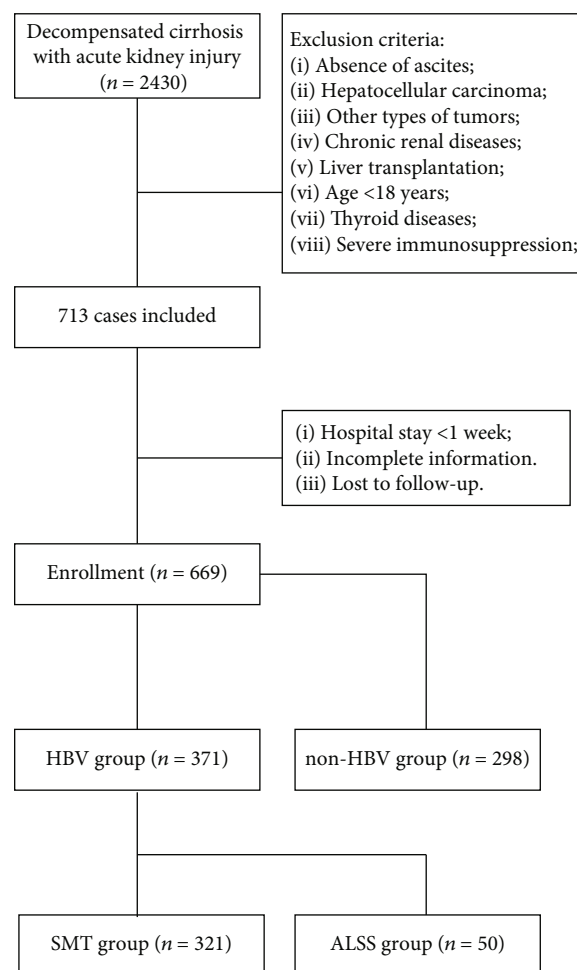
Decompensated cirrhosis with acute kidney injury ($n$ = 2430)

Exclusion criteria:
(i) Absence of ascites;
(ii) Hepatocellular carcinoma;
(iii) Other types of tumors;
(iv) Chronic renal diseases;
(v) Liver transplantation;
(vi) Age <18 years;
(vii) Thyroid diseases;
(viii) Severe immunosuppression;

713 cases included

(i) Hospital stay <1 week;
(ii) Incomplete information.
(iii) Lost to follow-up.

Enrollment ($n$ = 669)

HBV group ($n$ = 371)

non-HBV group ($n$ = 298)

SMT group ($n$ = 321)

ALSS group ($n$ = 50)